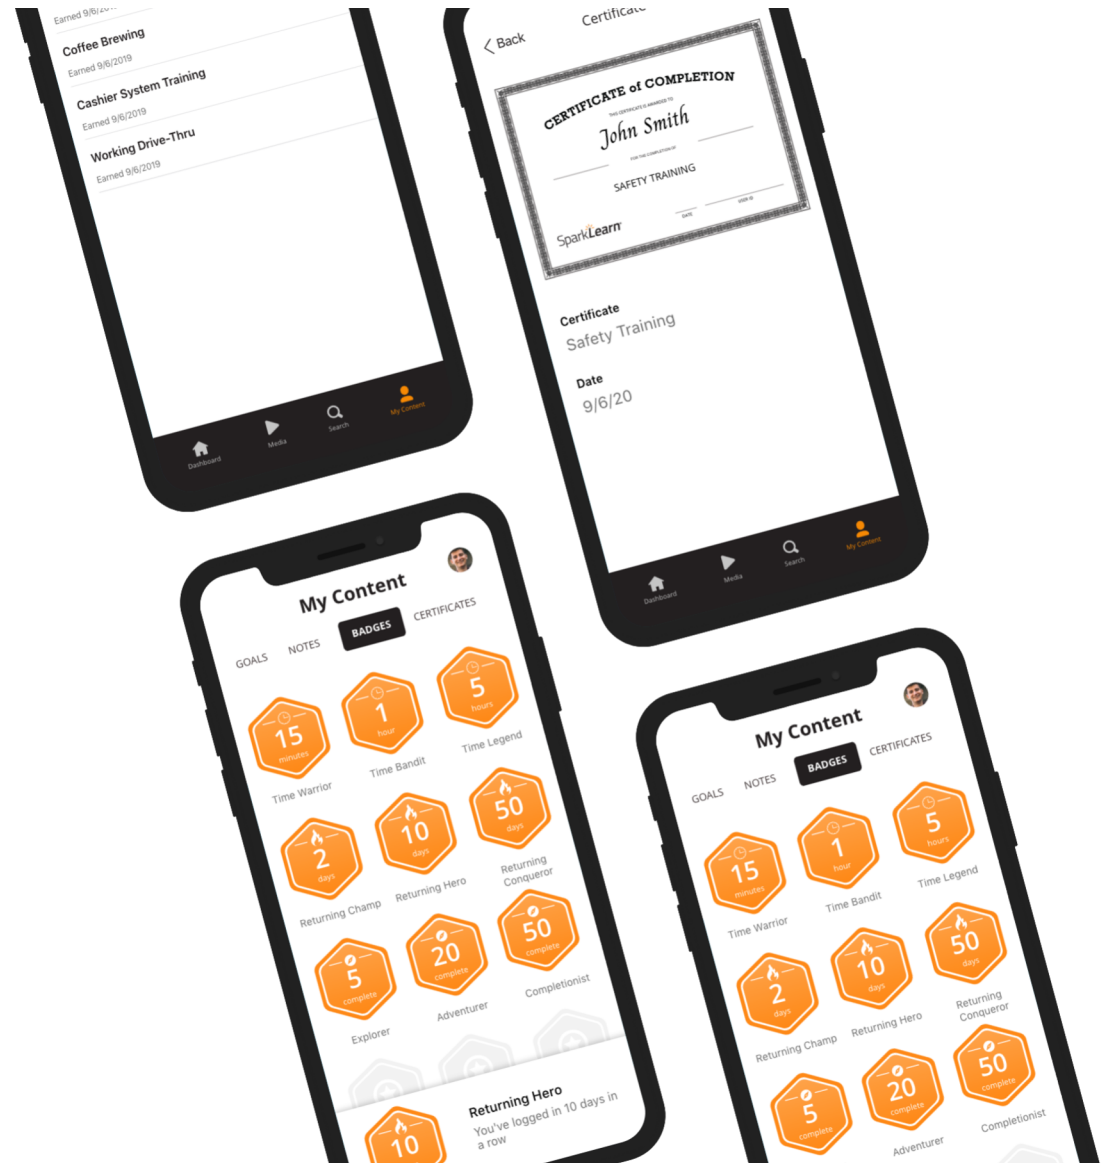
Earned 9/6/20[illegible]

Coffee Brewing
Earned 9/6/2019

Cashier System Training
Earned 9/6/2019

Working Drive-Thru
Earned 9/6/2019

Dashboard Media Search My Content

Back Certificate

CERTIFICATE of COMPLETION
THIS CERTIFICATE IS AWARDED TO
John Smith
FOR THE COMPLETION OF
SAFETY TRAINING
DATE USER ID
SparkLearn

Certificate
Safety Training

Date
9/6/20

Dashboard Media Search My Content

My Content
GOALS NOTES BADGES CERTIFICATES

15 minutes
Time Warrior
1 hour
Time Bandit
5 hours
Time Legend
2 days
Returning Champ
10 days
Returning Hero
50 days
Returning Conqueror
5 complete
Explorer
20 complete
Adventurer
50 complete
Completionist

10
Returning Hero
You've logged in 10 days in a row

My Content
GOALS NOTES BADGES CERTIFICATES

15 minutes
Time Warrior
1 hour
Time Bandit
5 hours
Time Legend
2 days
Returning Champ
10 days
Returning Hero
50 days
Returning Conqueror
5 complete
20 complete
Adventurer
50 complete
Completionist